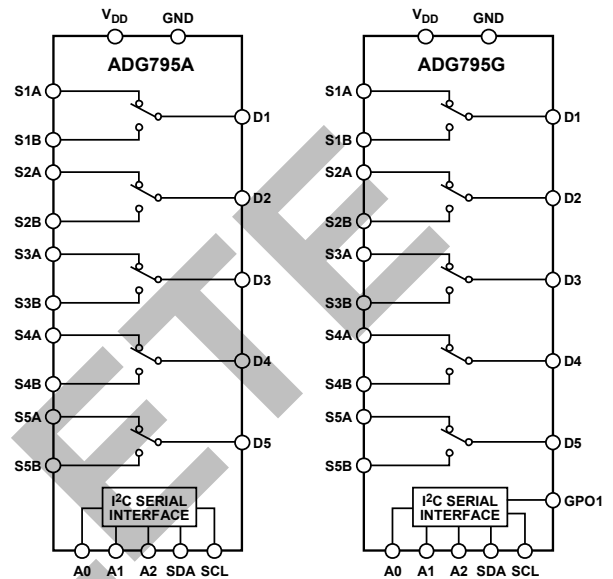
$V_{DD}$ GND

ADG795A

S1A
S1B
S2A
S2B
S3A
S3B
S4A
S4B
S5A
S5B

D1
D2
D3
D4
D5

I$^2$C SERIAL INTERFACE

A0 A1 A2 SDA SCL

$V_{DD}$ GND

ADG795G

S1A
S1B
S2A
S2B
S3A
S3B
S4A
S4B
S5A
S5B

D1
D2
D3
D4
D5

I$^2$C SERIAL INTERFACE

GPO1

A0 A1 A2 SDA SCL

ETE